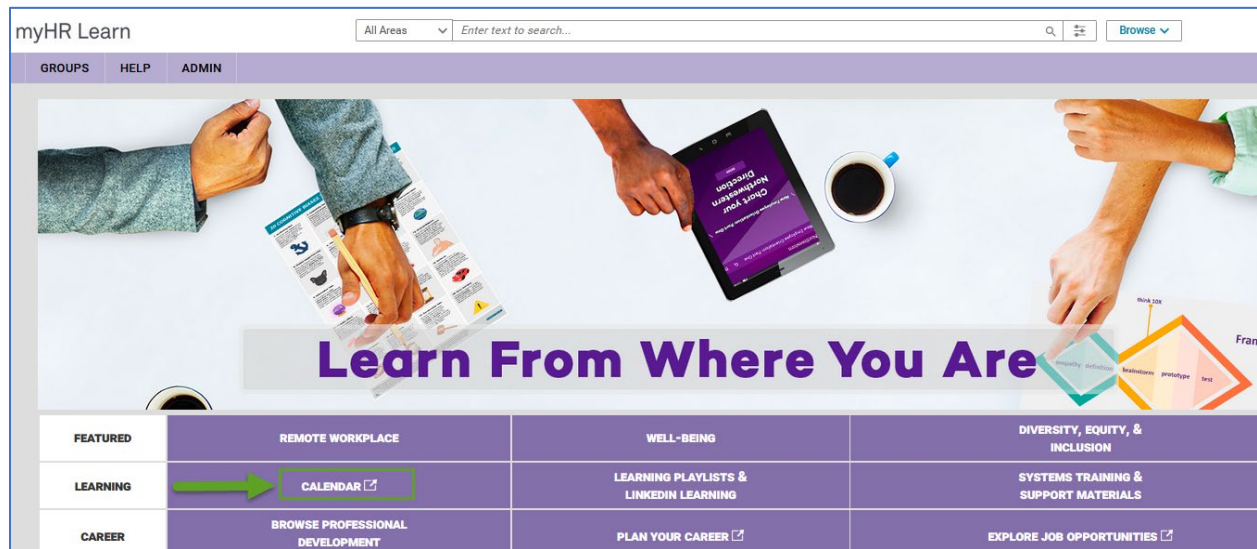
myHR Learn

All Areas

Enter text to search...

Browse

GROUPS HELP ADMIN

Chart your Northwestern Direction

think 10X

empathy definition brainstorm prototype test

Fran

Learn From Where You Are

| FEATURED | REMOTE WORKPLACE | WELL-BEING | DIVERSITY, EQUITY, & INCLUSION |
|---|---|---|---|
| LEARNING | CALENDAR | LEARNING PLAYLISTS & LINKEDIN LEARNING | SYSTEMS TRAINING & SUPPORT MATERIALS |
| CAREER | BROWSE PROFESSIONAL DEVELOPMENT | PLAN YOUR CAREER | EXPLORE JOB OPPORTUNITIES |